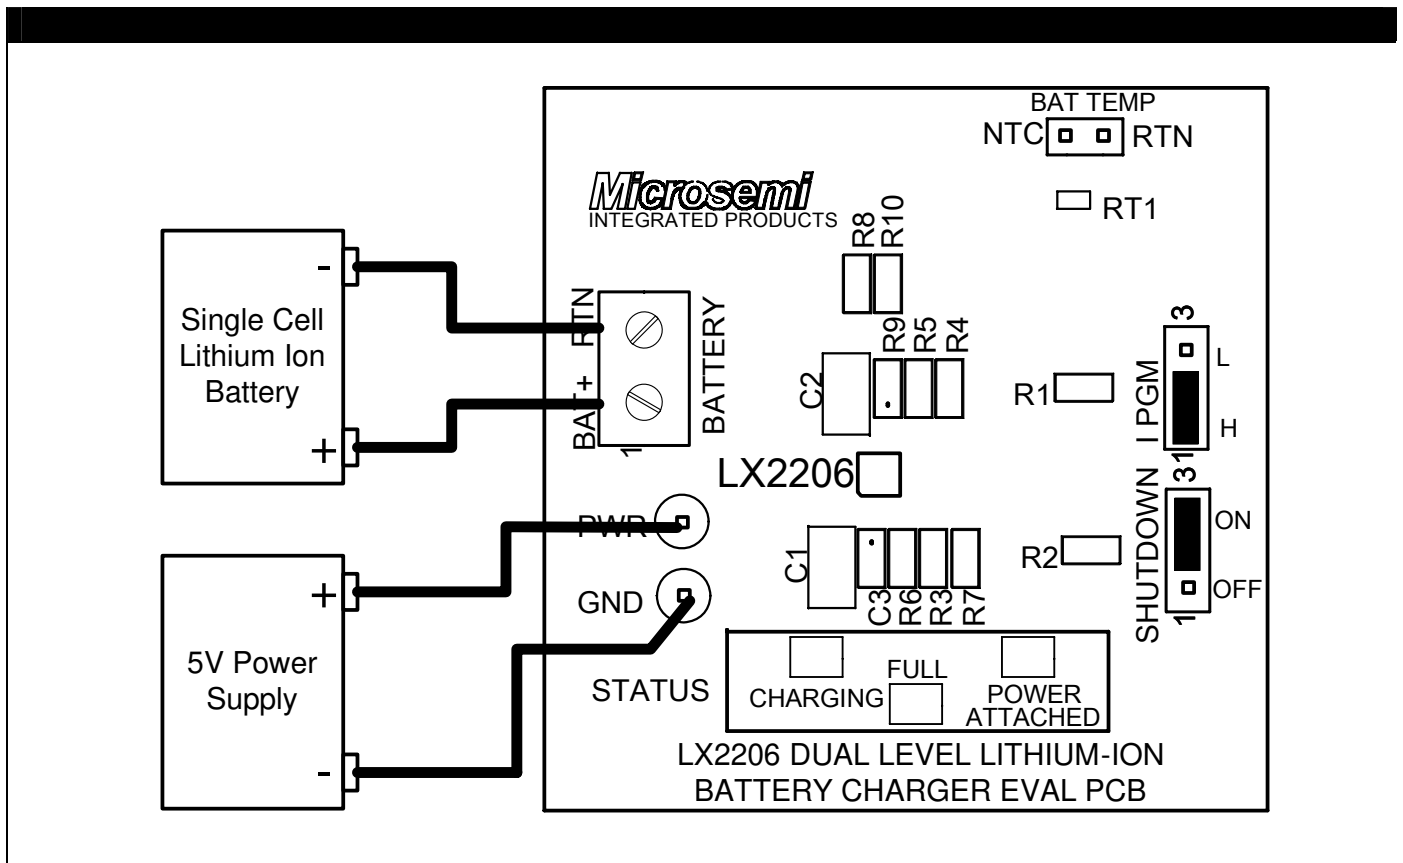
BAT TEMP
NTC RTN
RT1
Microsemi
INTEGRATED PRODUCTS
R8 R10
Single Cell Lithium Ion Battery
-
+
BAT+ RTN
1
BATTERY
R9 R5 R4
C2
R1
3
L
I PGM
H
3 1
LX2206
SHUTDOWN
ON
OFF
1
PWR
GND
C1
C3 R6 R3 R7
R2
+
5V Power Supply
-
STATUS
CHARGING
FULL
POWER ATTACHED
LX2206 DUAL LEVEL LITHIUM-ION BATTERY CHARGER EVAL PCB